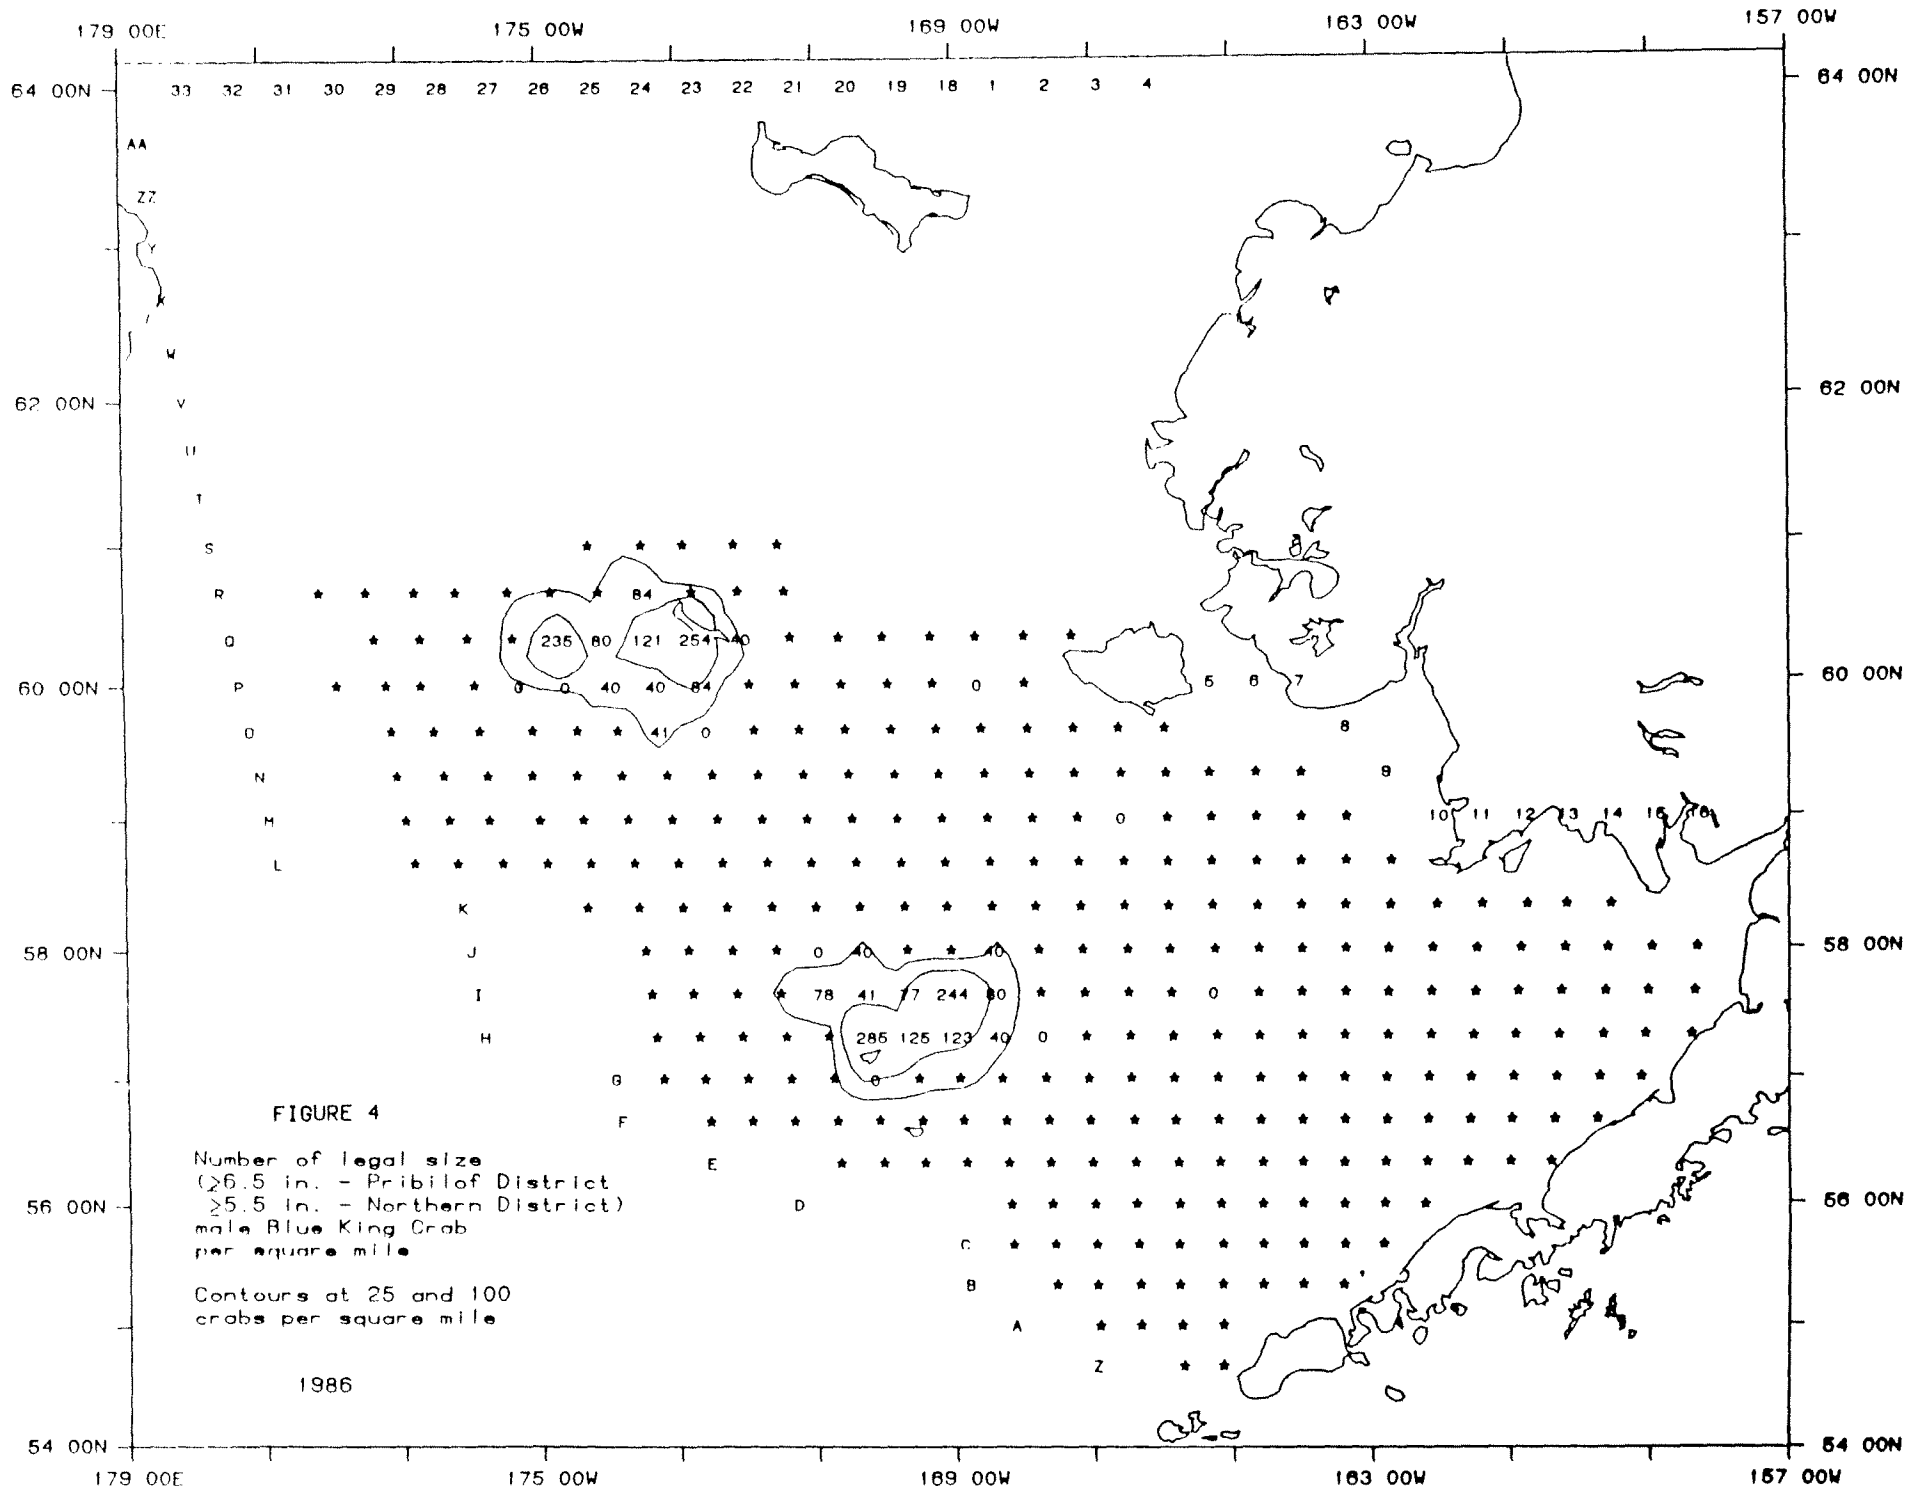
179 00E 175 00W 169 00W 163 00W 157 00W

64 00N 33 32 31 30 29 28 27 26 25 24 23 22 21 20 19 18 1 2 3 4 64 00N

AA
ZZ
Y
X
W
62 00N V 62 00N
U
T
S
R
Q
60 00N P 60 00N
O
N
M
L
K
58 00N J 58 00N
I
H
G
F
E
56 00N D 56 00N
C
B
A
Z
54 00N 54 00N

64
235 80 121 254 40
0 0 40 40 84 0
41 0
5 6 7
8
9
0
10 11 12 13 14 15 16
0 40 40
78 41 77 244 80 0
285 125 123 40 0
0

FIGURE 4

Number of legal size
($\geq$6.5 in. - Pribilof District
$\geq$5.5 in. - Northern District)
male Blue King Crab
per square mile

Contours at 25 and 100
crabs per square mile

1986

179 00E 175 00W 169 00W 163 00W 157 00W